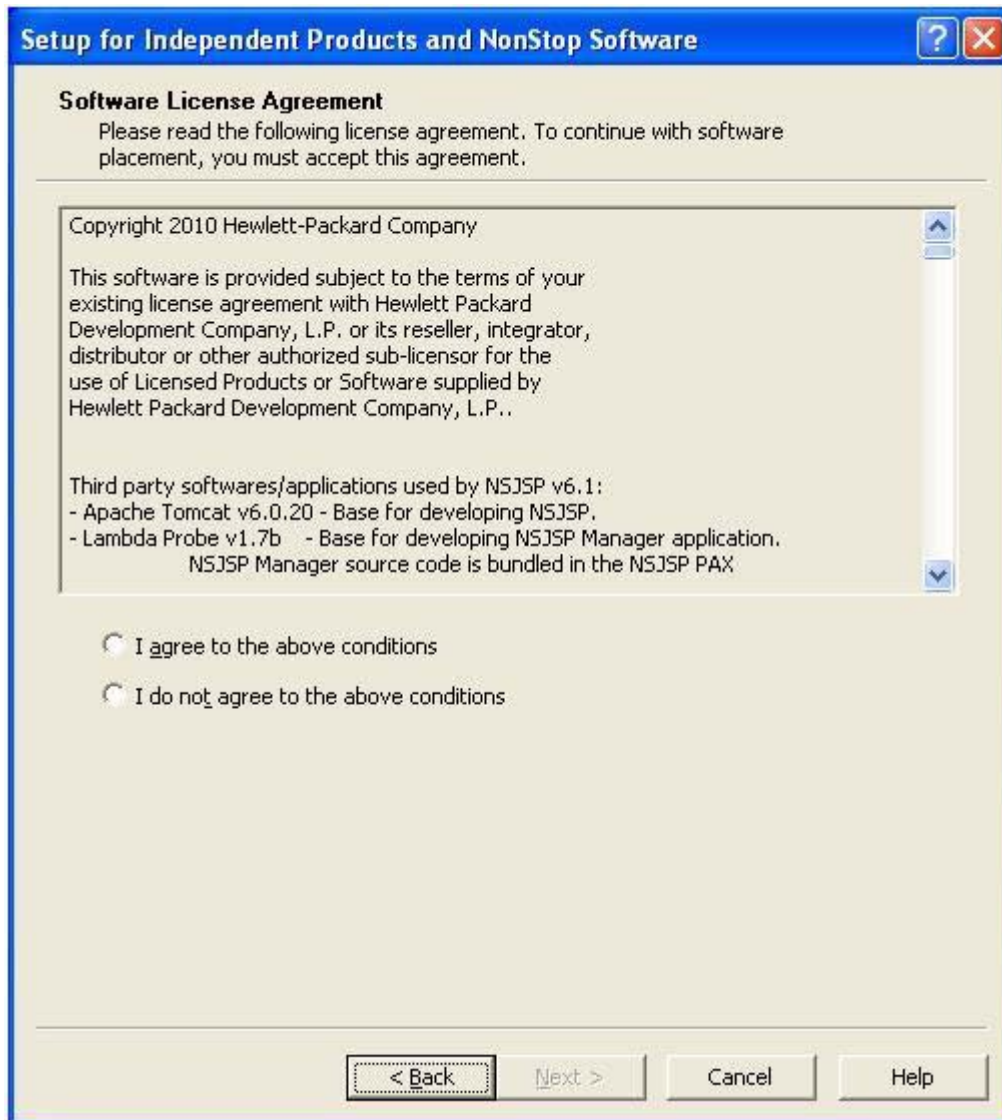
Setup for Independent Products and NonStop Software

Software License Agreement

Please read the following license agreement. To continue with software placement, you must accept this agreement.

Copyright 2010 Hewlett-Packard Company

This software is provided subject to the terms of your existing license agreement with Hewlett Packard Development Company, L.P. or its reseller, integrator, distributor or other authorized sub-licensor for the use of Licensed Products or Software supplied by Hewlett Packard Development Company, L.P..

Third party softwares/applications used by NSJSP v6.1:
- Apache Tomcat v6.0.20 - Base for developing NSJSP.
- Lambda Probe v1.7b - Base for developing NSJSP Manager application.
NSJSP Manager source code is bundled in the NSJSP PAX

I agree to the above conditions

I do not agree to the above conditions

< Back

Next >

Cancel

Help